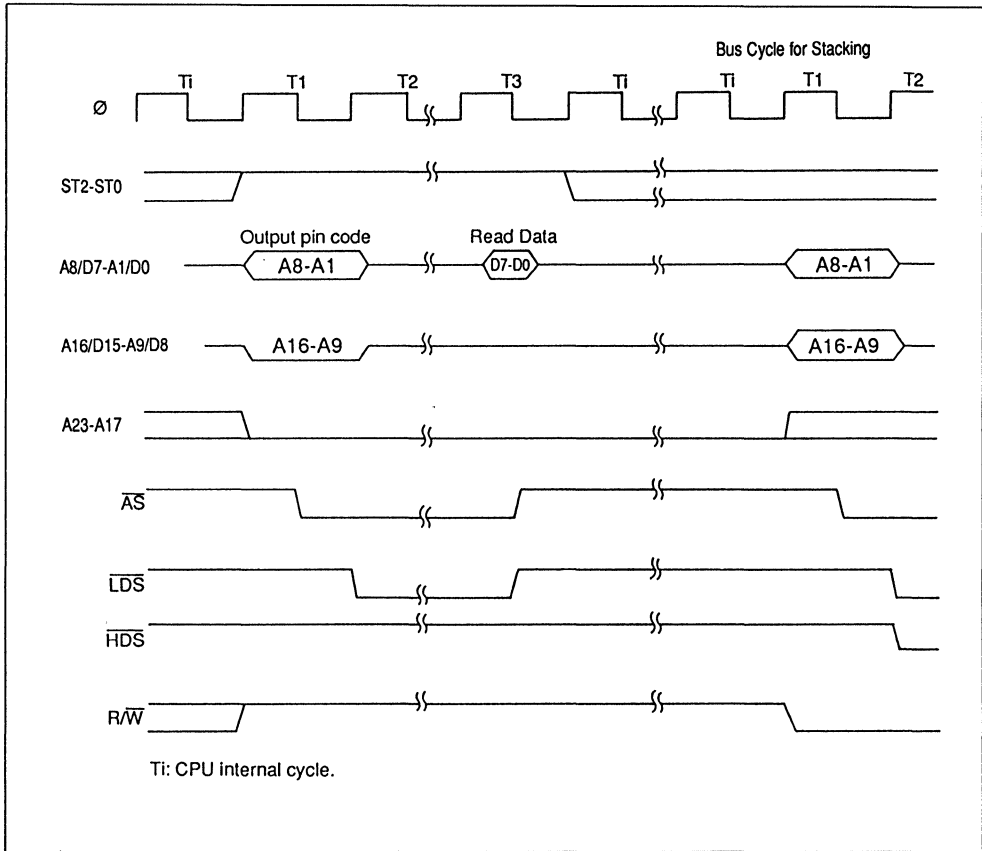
Bus Cycle for Stacking

Ti T1 T2 T3 Ti Ti T1 T2

Ø

ST2-ST0

Output pin code

Read Data

A8/D7-A1/D0

A8-A1

D7-D0

A8-A1

A16/D15-A9/D8

A16-A9

A16-A9

A23-A17

$\overline{AS}$

$\overline{LDS}$

$\overline{HDS}$

$R/\overline{W}$

Ti: CPU internal cycle.